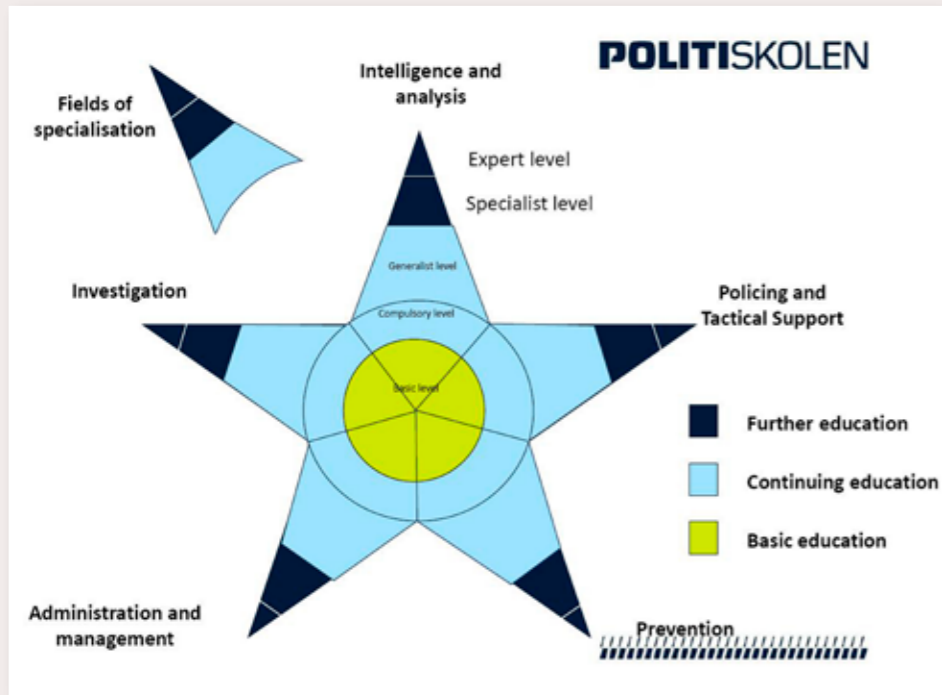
POLITISKOLEN

Fields of specialisation

Intelligence and analysis

Expert level

Specialist level

Generalist level

Compulsory level

Basic level

Investigation

Policing and Tactical Support

Further education

Continuing education

Basic education

Administration and management

Prevention